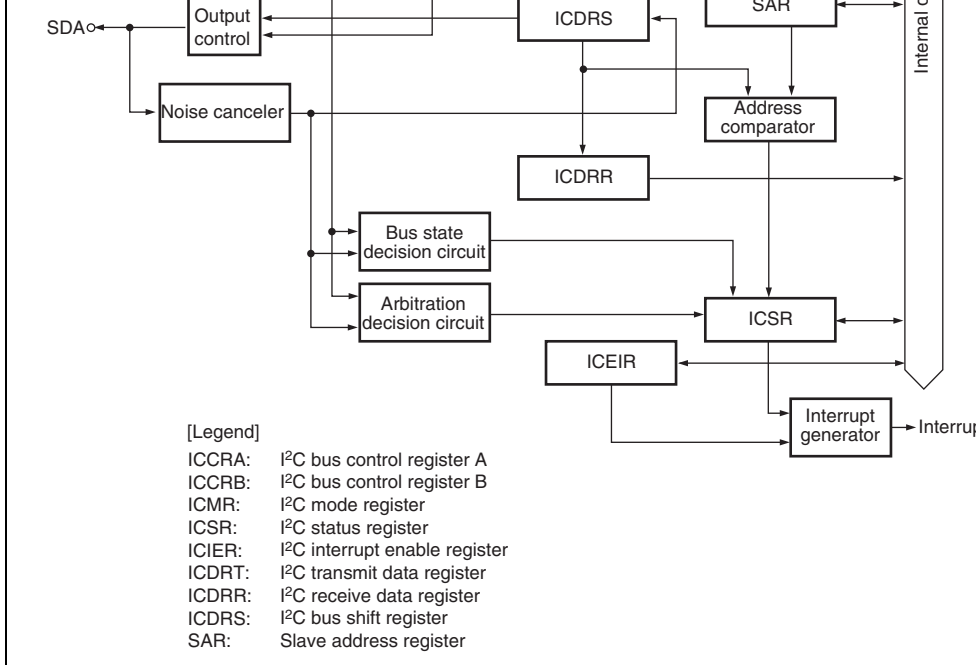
SDA

Output control

ICDRS

SAR

Internal d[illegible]

Noise canceler

Address comparator

ICDRR

Bus state decision circuit

Arbitration decision circuit

ICSR

ICEIR

Interrupt generator

Interrup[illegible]

[Legend]

ICCRA: I$^2$C bus control register A
ICCRB: I$^2$C bus control register B
ICMR: I$^2$C mode register
ICSR: I$^2$C status register
ICIER: I$^2$C interrupt enable register
ICDRT: I$^2$C transmit data register
ICDRR: I$^2$C receive data register
ICDRS: I$^2$C bus shift register
SAR: Slave address register